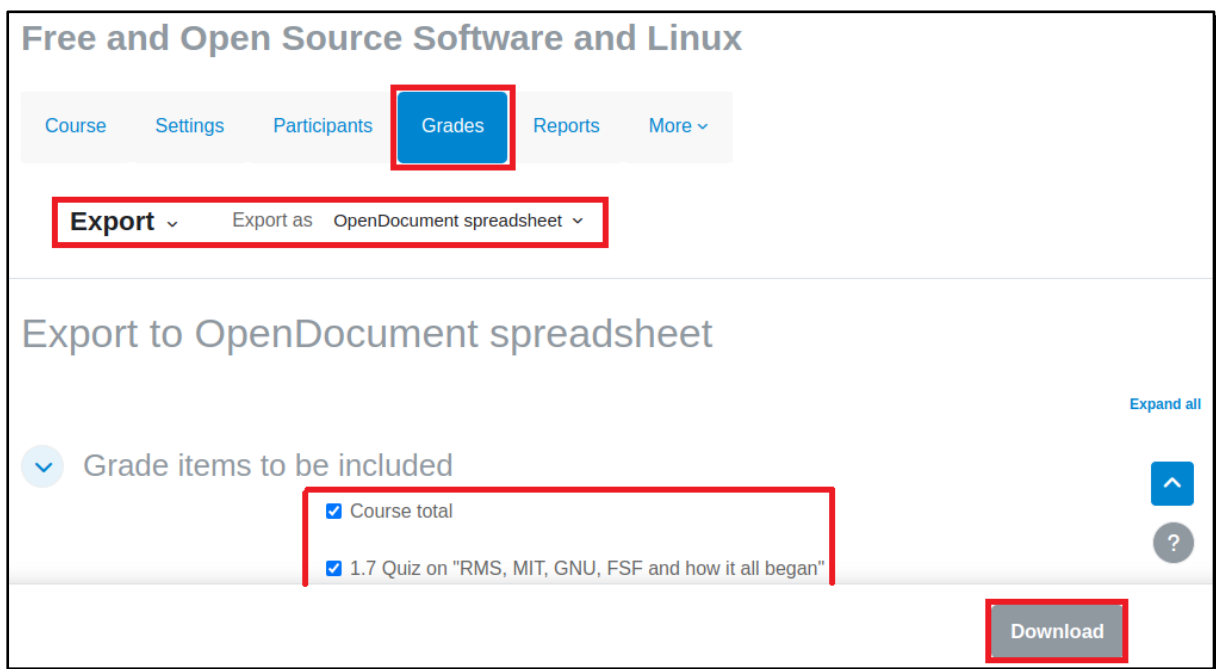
Free and Open Source Software and Linux

Course Settings Participants Grades Reports More

Export Export as OpenDocument spreadsheet

Export to OpenDocument spreadsheet

Expand all

Grade items to be included

Course total

1.7 Quiz on "RMS, MIT, GNU, FSF and how it all began"

?

Download